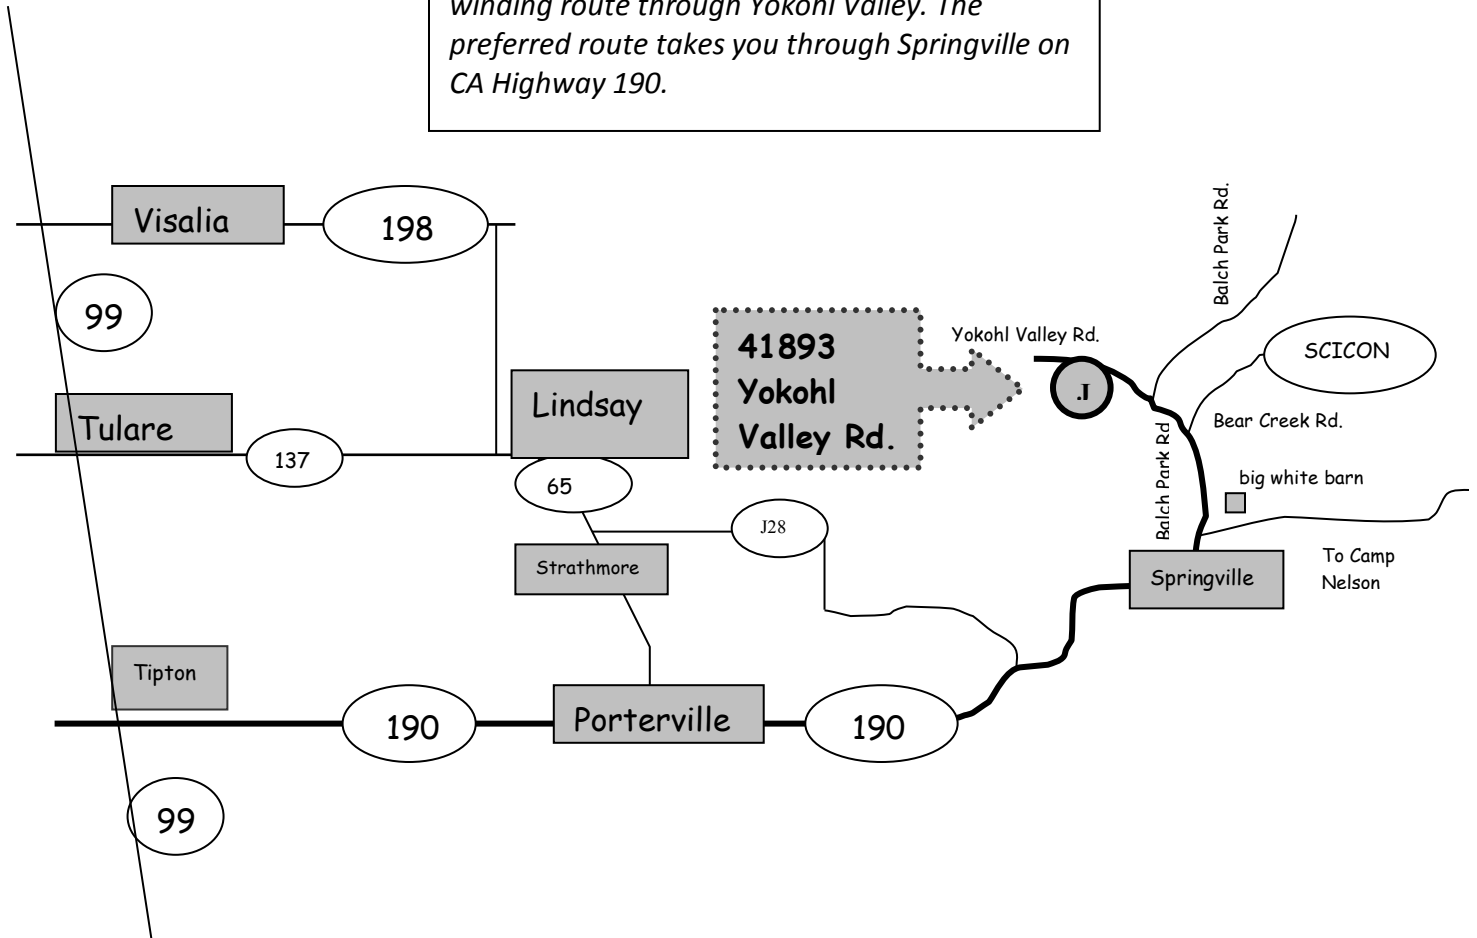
winding route through Yokohl Valley. The preferred route takes you through Springville on CA Highway 190.

Visalia
198
99
Tulare
137
Lindsay
65
41893 Yokohl Valley Rd.
Yokohl Valley Rd.
J
Balch Park Rd.
SCICON
Bear Creek Rd.
Balch Park Rd
big white barn
J28
Strathmore
Springville
To Camp Nelson
Tipton
190
Porterville
190
99